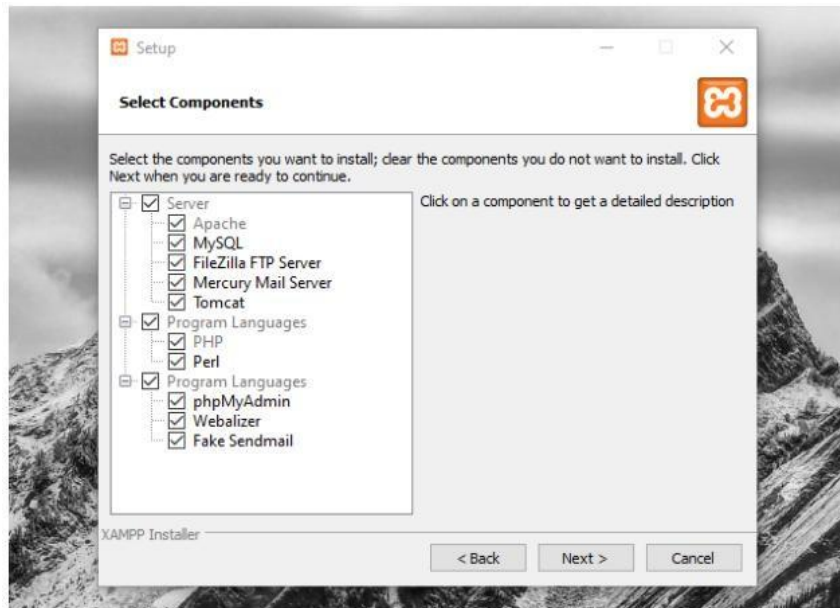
Setup

Select Components

Select the components you want to install; clear the components you do not want to install. Click Next when you are ready to continue.

Server
Apache
MySQL
FileZilla FTP Server
Mercury Mail Server
Tomcat
Program Languages
PHP
Perl
Program Languages
phpMyAdmin
Webalizer
Fake Sendmail

Click on a component to get a detailed description

XAMPP Installer

< Back
Next >
Cancel